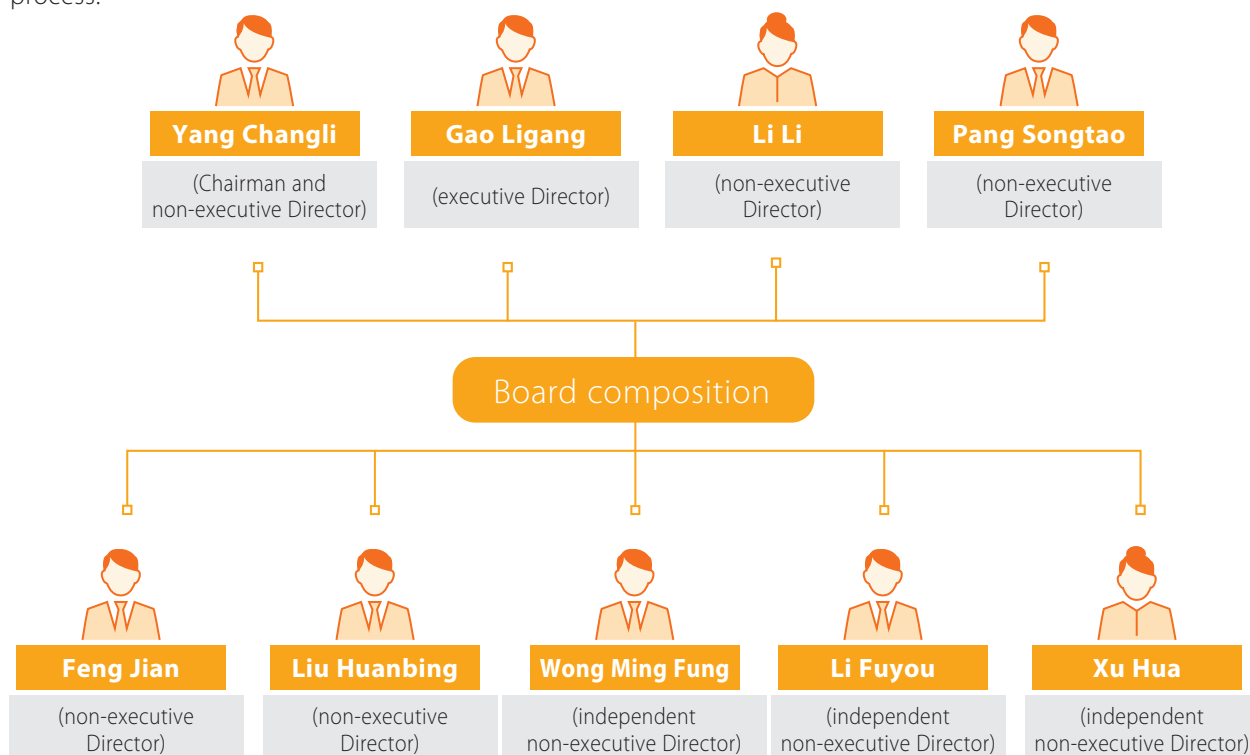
process.

Yang Changli
(Chairman and non-executive Director)

Gao Ligang
(executive Director)

Li Li
(non-executive Director)

Pang Songtao
(non-executive Director)

Board composition

Feng Jian
(non-executive Director)

Liu Huanbing
(non-executive Director)

Wong Ming Fung
(independent non-executive Director)

Li Fuyou
(independent non-executive Director)

Xu Hua
(independent non-executive Director)